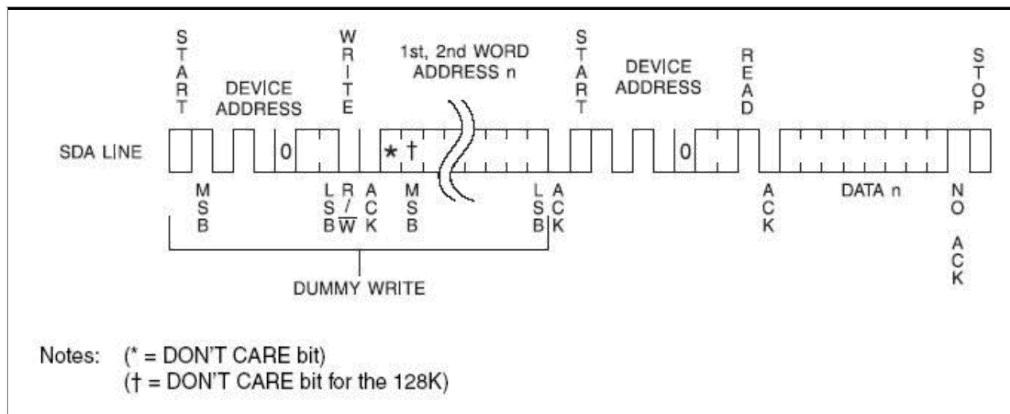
START

DEVICE ADDRESS

WRITE

1st, 2nd WORD ADDRESS n

START

DEVICE ADDRESS

READ

STOP

SDA LINE

0

* †

0

MSB

LSB

R/$\overline{W}$

ACK

MSB

LSB

ACK

ACK

DATA n

NO ACK

DUMMY WRITE

Notes: (* = DON'T CARE bit)
(† = DON'T CARE bit for the 128K)